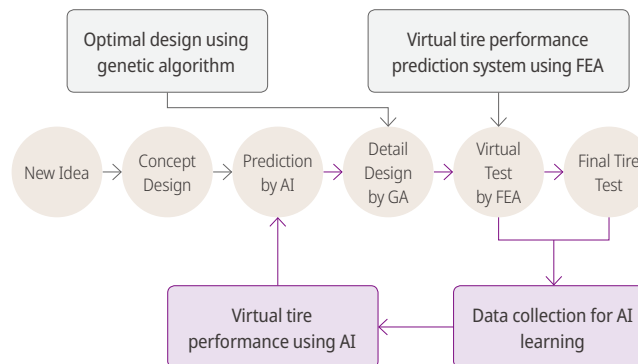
Optimal design using genetic algorithm

Virtual tire performance prediction system using FEA

New Idea

Concept Design

Prediction by AI

Detail Design by GA

Virtual Test by FEA

Final Tire Test

Virtual tire performance using AI

Data collection for AI learning